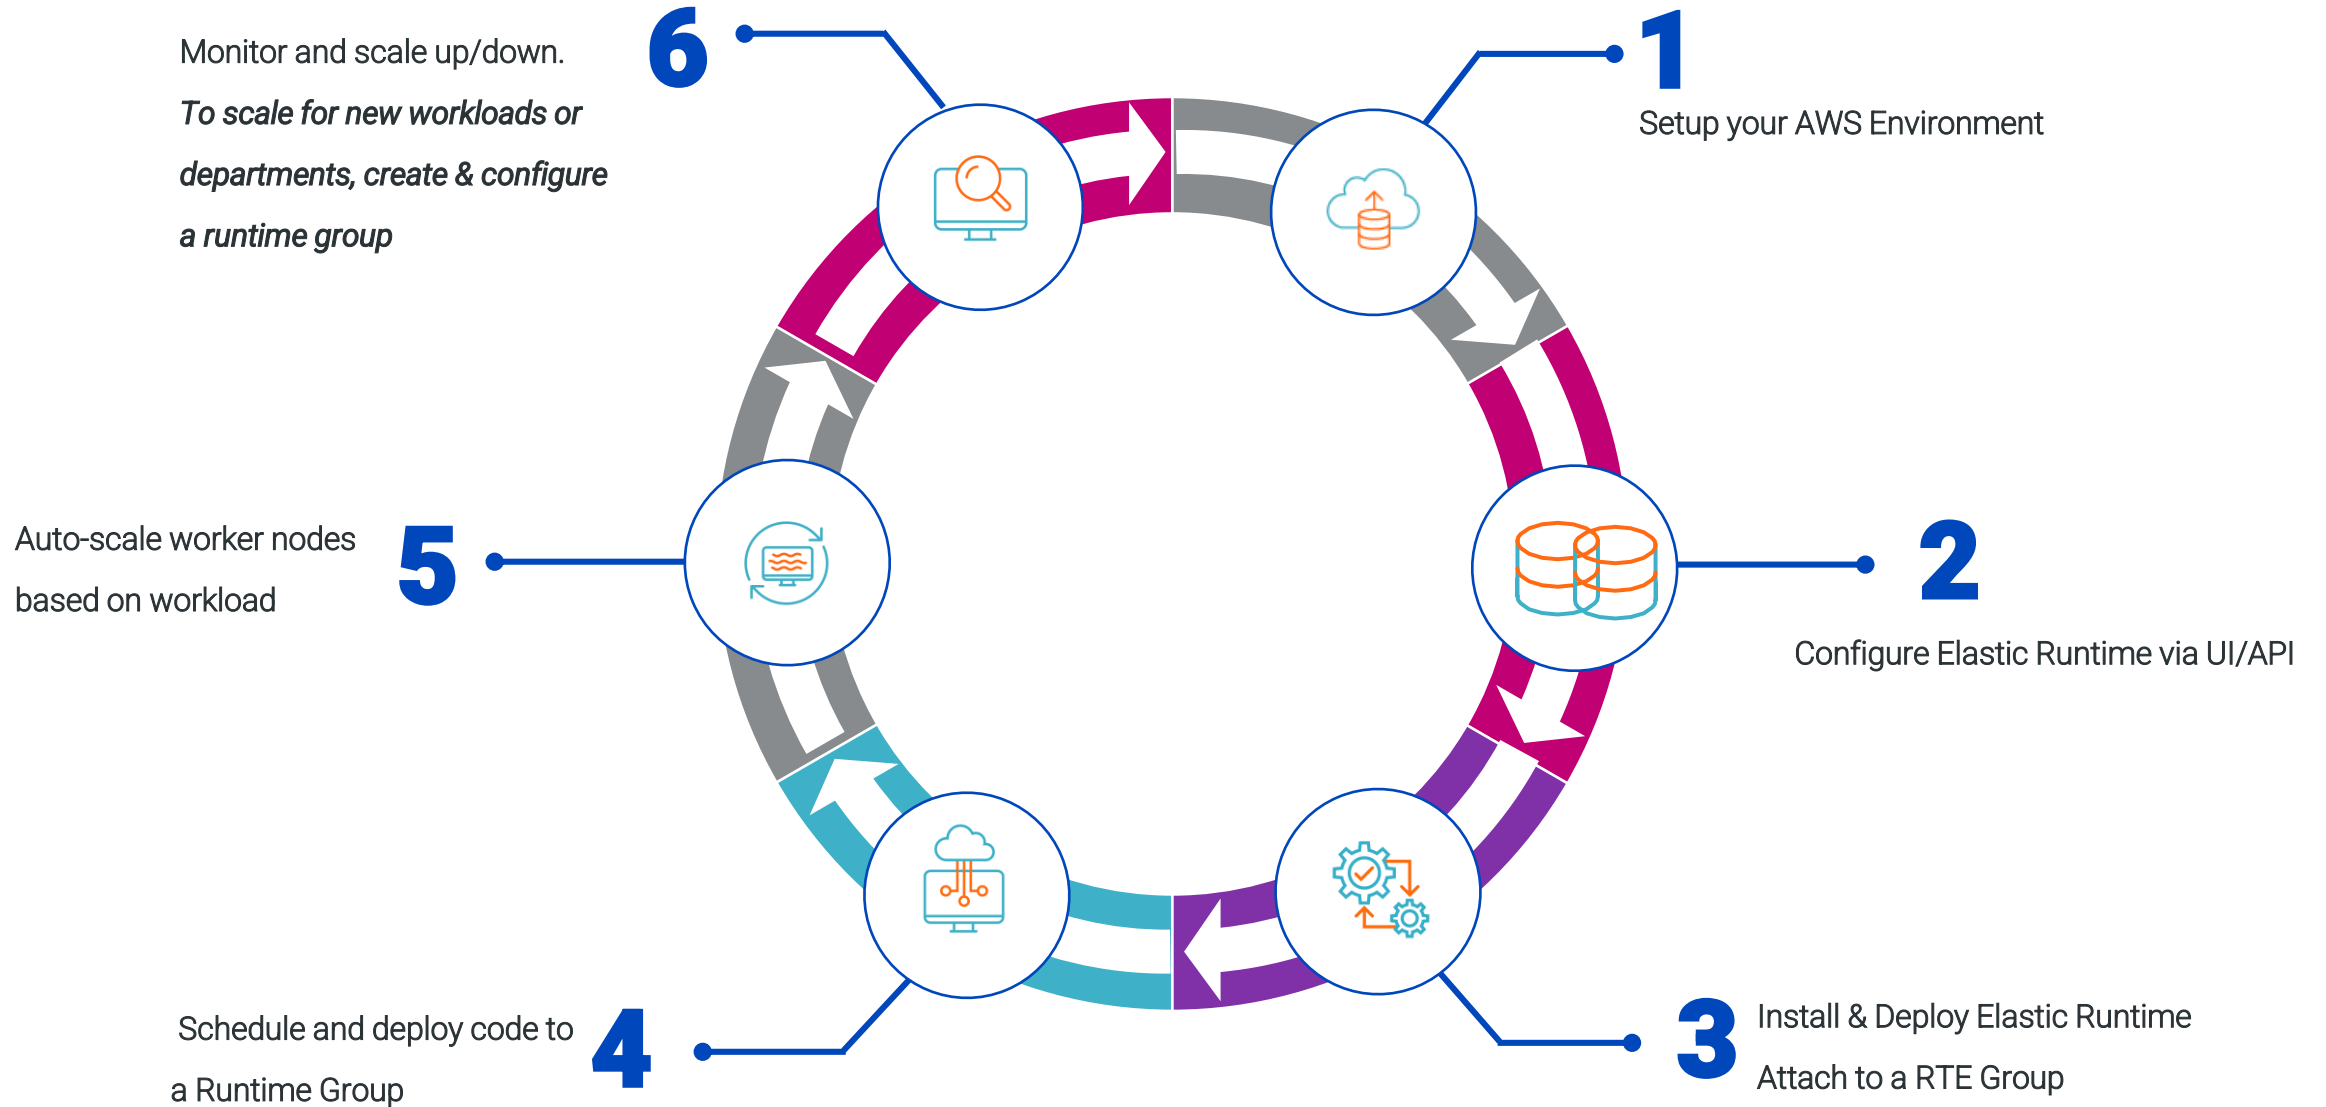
Monitor and scale up/down.
*To scale for new workloads or departments, create & configure a runtime group*

6

1

Setup your AWS Environment

Auto-scale worker nodes based on workload

5

2

Configure Elastic Runtime via UI/API

Schedule and deploy code to a Runtime Group

4

3

Install & Deploy Elastic Runtime
Attach to a RTE Group